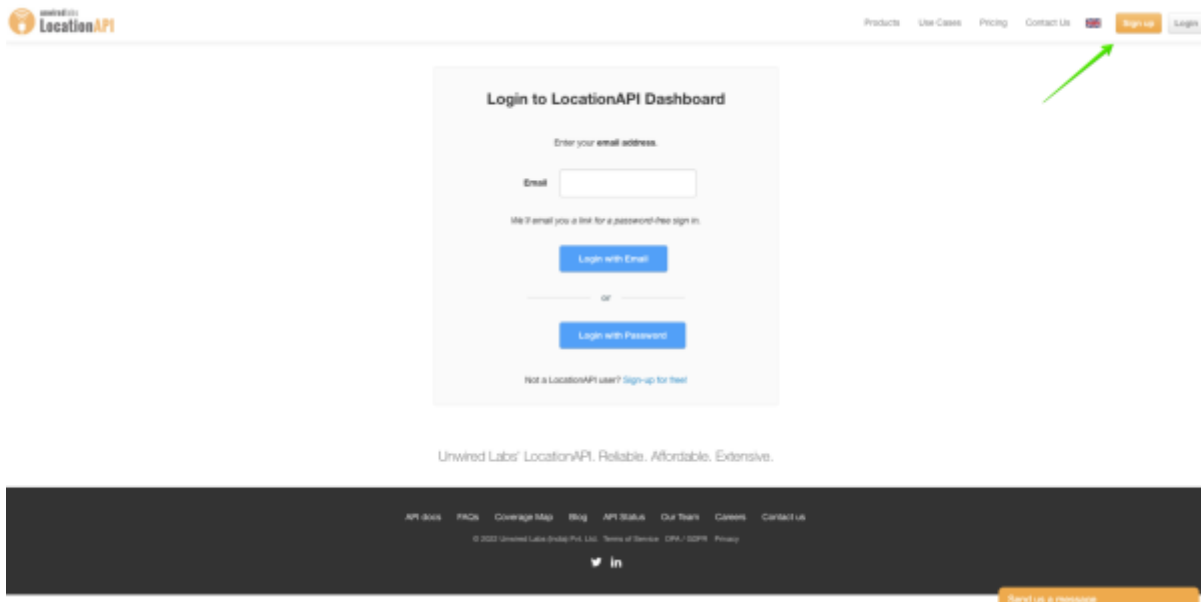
unwiredlabs LocationAPI

Products Use Cases Pricing Contact Us Sign up Login

Login to LocationAPI Dashboard

Enter your email address.

Email

We'll email you a link for a password-free sign in.

Login with Email

or

Login with Password

Not a LocationAPI user? Sign-up for free!

Unwired Labs' LocationAPI. Reliable. Affordable. Extensive.

API docs FAQs Coverage Map Blog API Status Our Team Careers Contact us

© 2022 Unwired Labs (India) Pvt. Ltd. Terms of Service DPA / GDPR Privacy

Send us a message